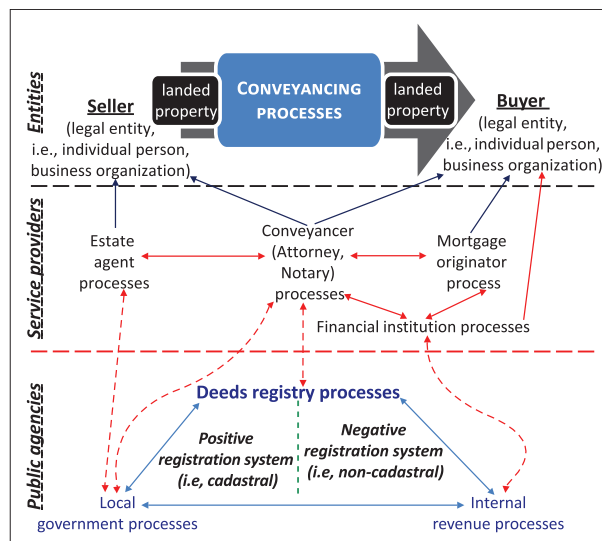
Entities

landed property

CONVEYANCING PROCESSES

landed property

Seller
(legal entity, i.e., individual person, business organization)

Buyer
(legal entity, i.e., individual person, business organization)

Service providers

Estate agent processes

Conveyancer (Attorney, Notary) processes

Mortgage originator process

Financial institution processes

Public agencies

Deeds registry processes

Positive registration system (i.e, cadastral)

Negative registration system (i.e, non-cadastral)

Local government processes

Internal revenue processes